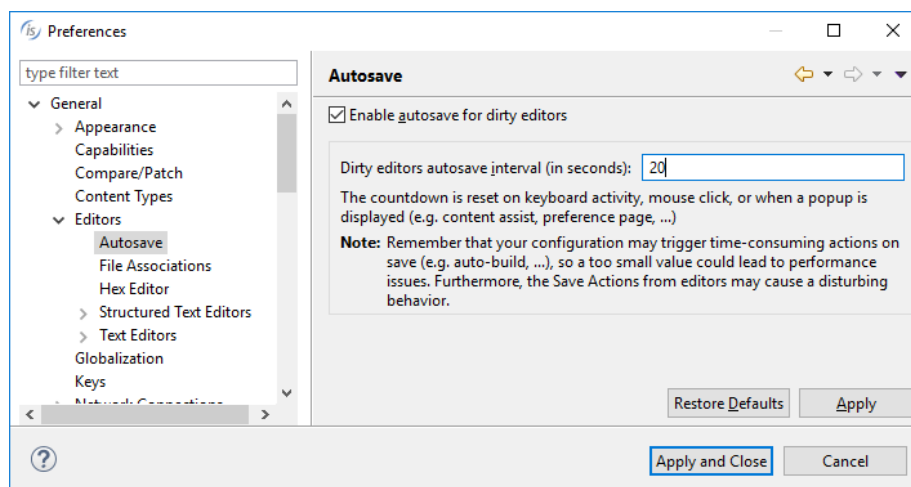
Preferences

type filter text

General
Appearance
Capabilities
Compare/Patch
Content Types
Editors
Autosave
File Associations
Hex Editor
Structured Text Editors
Text Editors
Globalization
Keys
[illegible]

Autosave

Enable autosave for dirty editors

Dirty editors autosave interval (in seconds): 20

The countdown is reset on keyboard activity, mouse click, or when a popup is displayed (e.g. content assist, preference page, ...)

Note: Remember that your configuration may trigger time-consuming actions on save (e.g. auto-build, ...), so a too small value could lead to performance issues. Furthermore, the Save Actions from editors may cause a disturbing behavior.

Restore Defaults
Apply

Apply and Close
Cancel